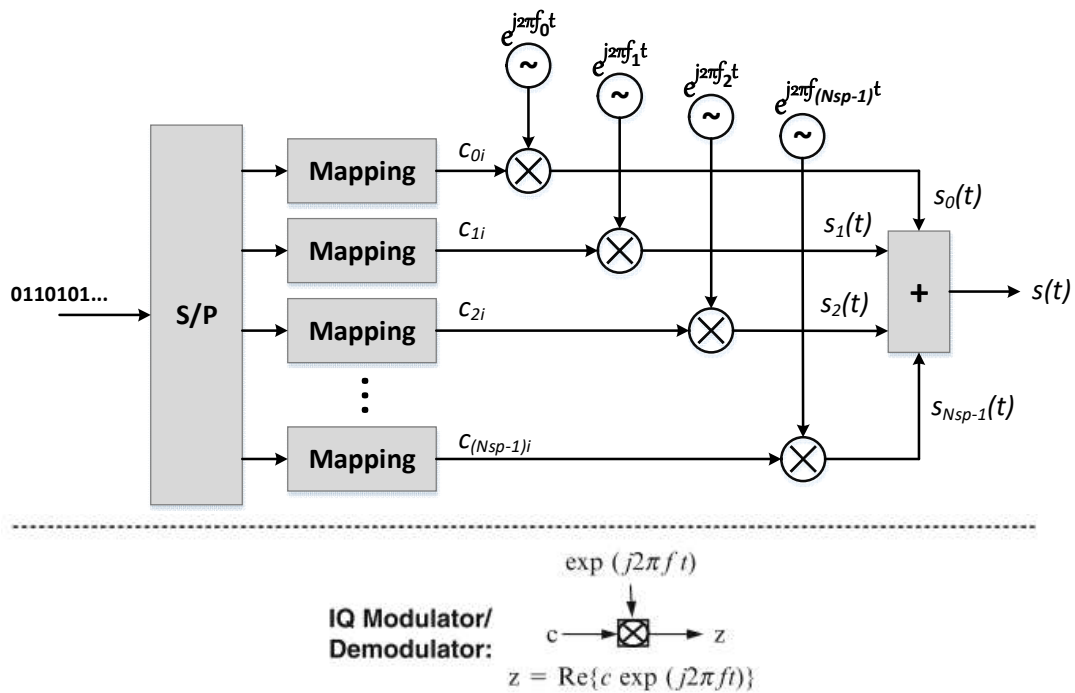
$e^{j2\pi f_0 t}$

~

$e^{j2\pi f_1 t}$

~

$e^{j2\pi f_2 t}$

~

$e^{j2\pi f_{(Nsp-1)} t}$

~

0110101...

S/P

Mapping

$c_{0i}$

Mapping

$c_{1i}$

Mapping

$c_{2i}$

⋮

Mapping

$c_{(Nsp-1)i}$

$s_0(t)$

$s_1(t)$

$s_2(t)$

$s_{Nsp-1}(t)$

+

$s(t)$

IQ Modulator/ Demodulator:

$\exp(j2\pi f t)$

c

z

$z = \text{Re}\{c \exp(j2\pi f t)\}$